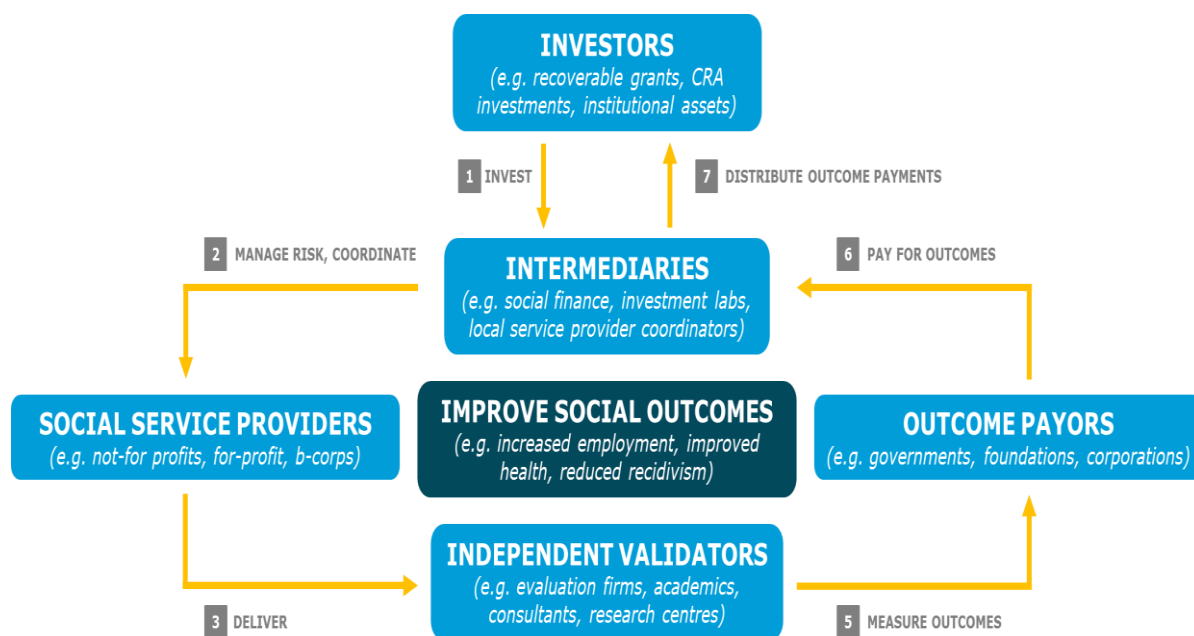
INVESTORS
(e.g. recoverable grants, CRA investments, institutional assets)

1 INVEST

7 DISTRIBUTE OUTCOME PAYMENTS

2 MANAGE RISK, COORDINATE

INTERMEDIARIES
(e.g. social finance, investment labs, local service provider coordinators)

6 PAY FOR OUTCOMES

SOCIAL SERVICE PROVIDERS
(e.g. not-for profits, for-profit, b-corps)

IMPROVE SOCIAL OUTCOMES
(e.g. increased employment, improved health, reduced recidivism)

OUTCOME PAYORS
(e.g. governments, foundations, corporations)

INDEPENDENT VALIDATORS
(e.g. evaluation firms, academics, consultants, research centres)

3 DELIVER

5 MEASURE OUTCOMES